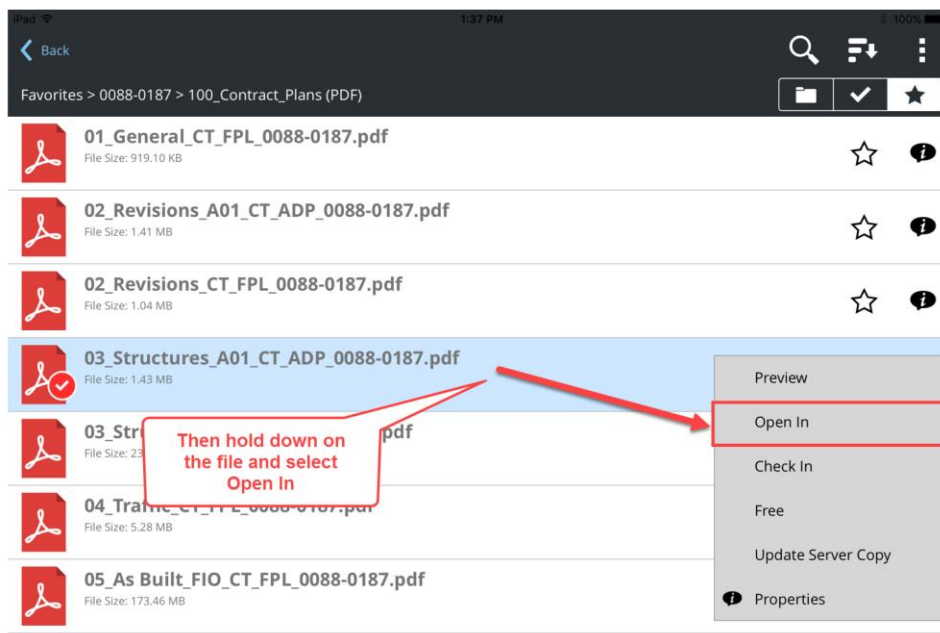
iPad
1:37 PM
100%
Back

Favorites > 0088-0187 > 100_Contract_Plans (PDF)

01_General_CT_FPL_0088-0187.pdf
File Size: 919.10 KB

02_Revisions_A01_CT_ADP_0088-0187.pdf
File Size: 1.41 MB

02_Revisions_CT_FPL_0088-0187.pdf
File Size: 1.04 MB

03_Structures_A01_CT_ADP_0088-0187.pdf
File Size: 1.43 MB

03_Str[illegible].pdf
File Size: 23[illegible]

04_Traf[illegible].pdf
File Size: 5.28 MB

05_As Built_FIO_CT_FPL_0088-0187.pdf
File Size: 173.46 MB

Then hold down on the file and select Open In

Preview
Open In
Check In
Free
Update Server Copy
Properties